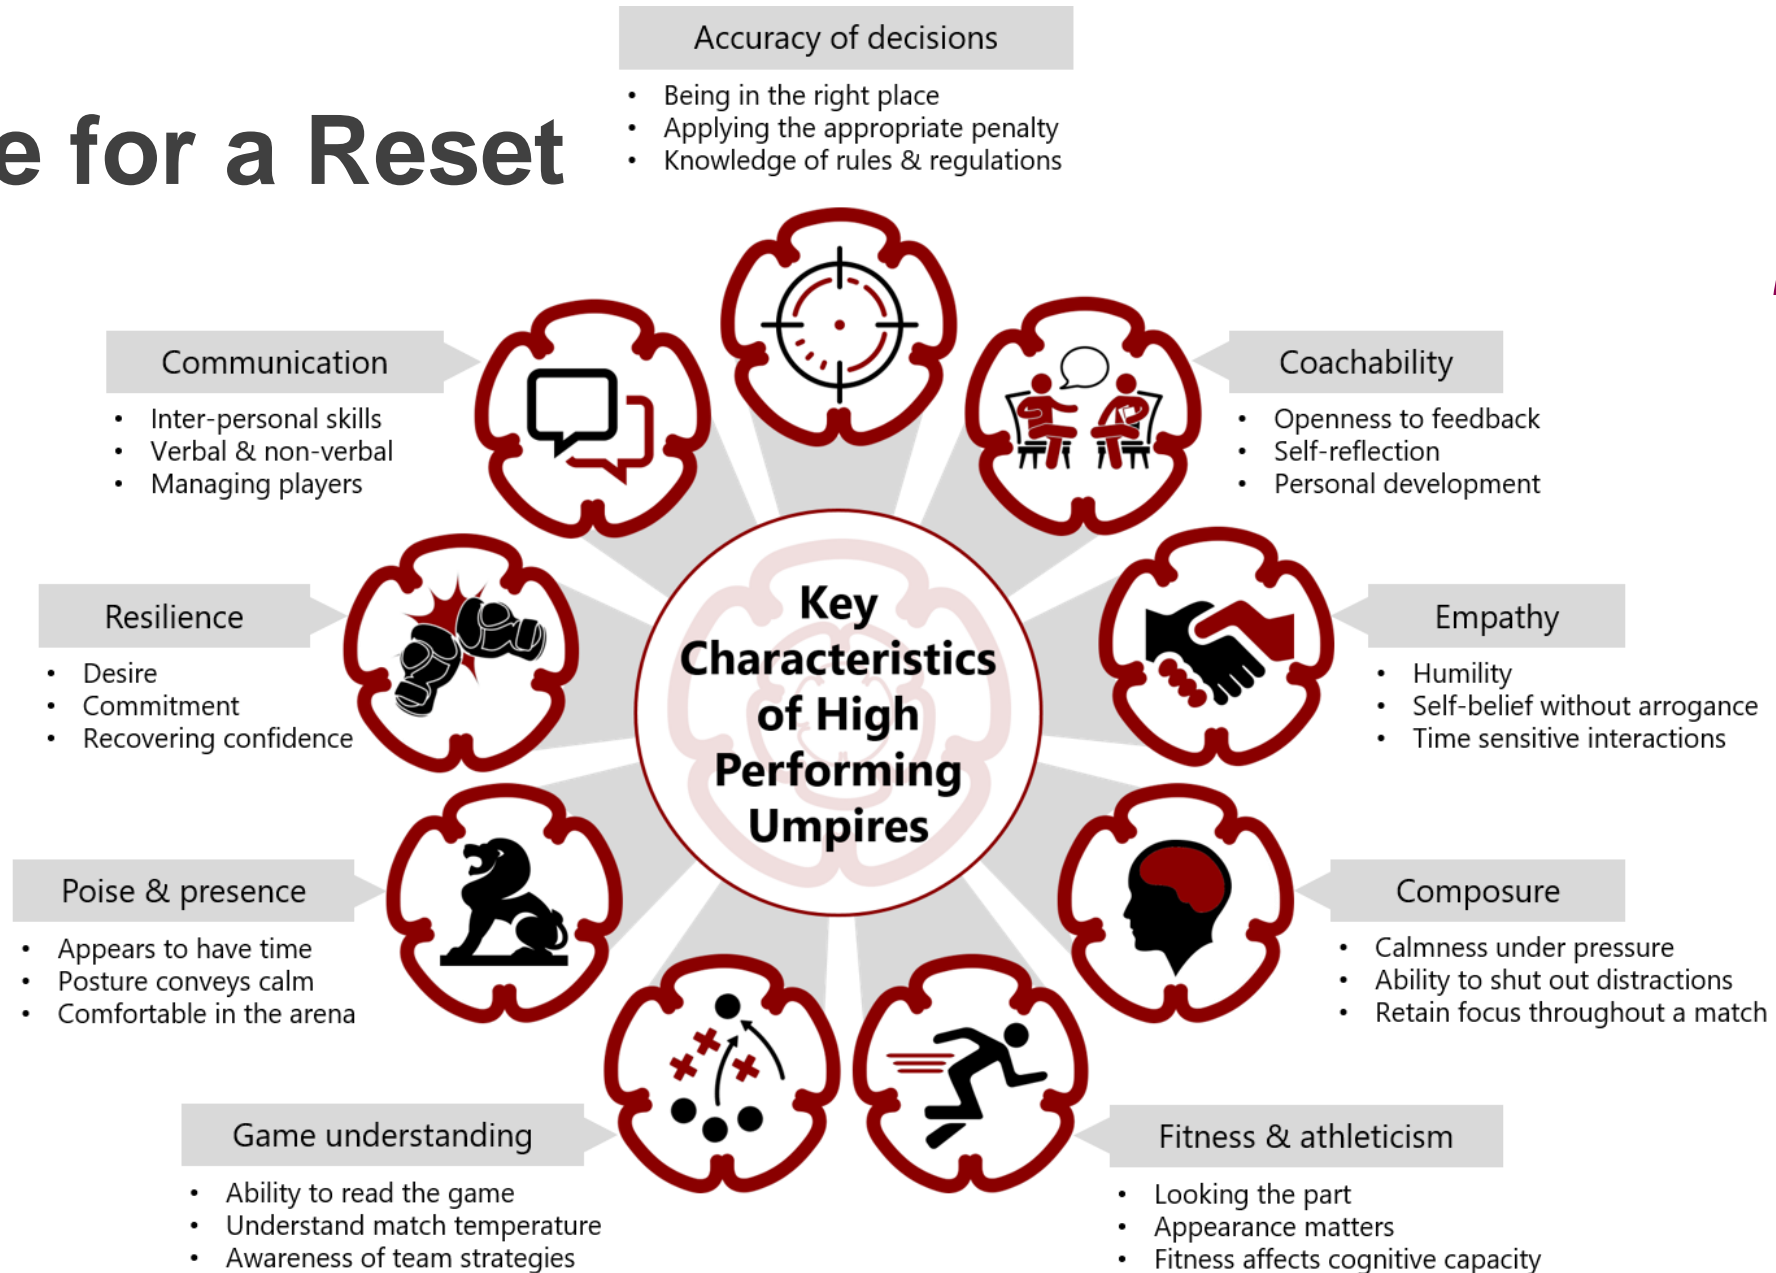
e for a Reset

Accuracy of decisions
- Being in the right place
- Applying the appropriate penalty
- Knowledge of rules & regulations

Communication
- Inter-personal skills
- Verbal & non-verbal
- Managing players

Coachability
- Openness to feedback
- Self-reflection
- Personal development

Resilience
- Desire
- Commitment
- Recovering confidence

Key Characteristics of High Performing Umpires

Empathy
- Humility
- Self-belief without arrogance
- Time sensitive interactions

Poise & presence
- Appears to have time
- Posture conveys calm
- Comfortable in the arena

Composure
- Calmness under pressure
- Ability to shut out distractions
- Retain focus throughout a match

Game understanding
- Ability to read the game
- Understand match temperature
- Awareness of team strategies

Fitness & athleticism
- Looking the part
- Appearance matters
- Fitness affects cognitive capacity